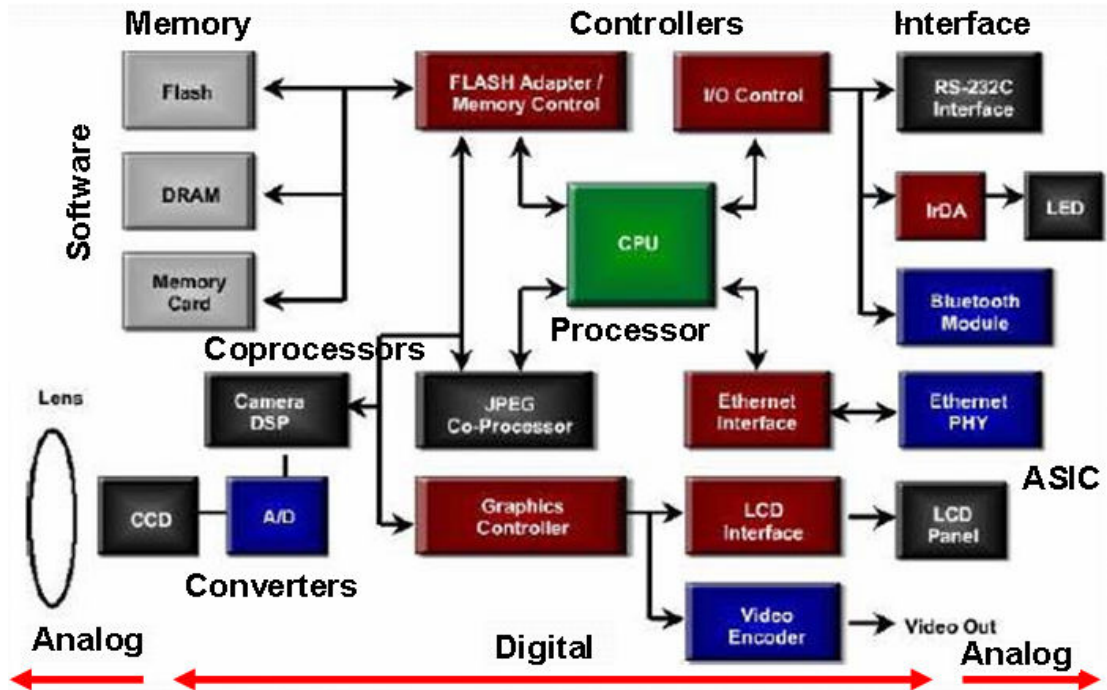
Memory

Controllers

Interface

Software

Flash

DRAM

Memory Card

FLASH Adapter / Memory Control

I/O Control

RS-232C Interface

IrDA

LED

CPU

Bluetooth Module

Processor

Coprocessors

Lens

Camera DSP

JPEG Co-Processor

Ethernet Interface

Ethernet PHY

ASIC

CCD

A/D

Graphics Controller

LCD Interface

LCD Panel

Converters

Video Encoder

Video Out

Analog

Digital

Analog